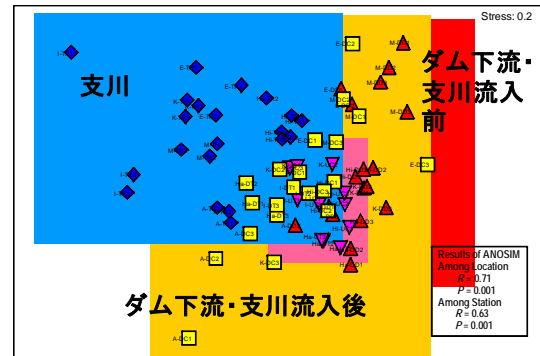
Stress: 0.2

支川

ダム下流・支川流入前

ダム下流・支川流入後

Results of ANOSIM
Among Location
$R$ = 0.71
$P$ = 0.001
Among Station
$R$ = 0.63
$P$ = 0.001

E-DC2
M-DC2
E-DC1
M-DC1
E-DC3
A-DC2
A-DC1
K-DC3
A-DC3
H-DC2
H-DC1
I-T
E-T
K-T
M-T
Hi-T
A-T
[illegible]